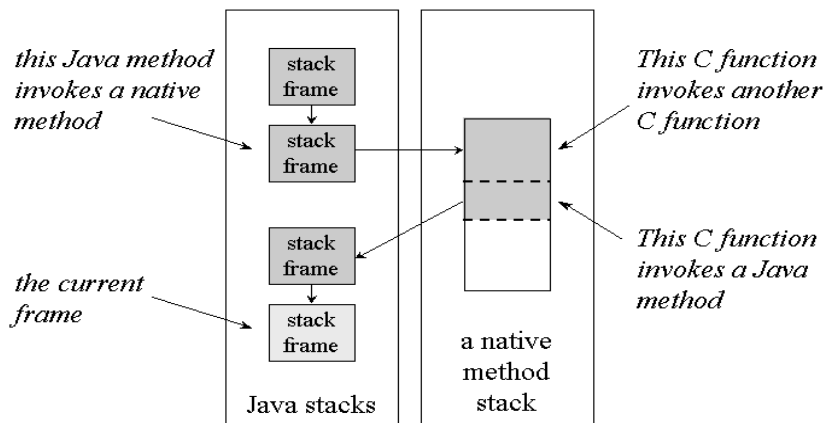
this Java method invokes a native method

stack frame

stack frame

This C function invokes another C function

stack frame

This C function invokes a Java method

the current frame

stack frame

a native method stack

Java stacks